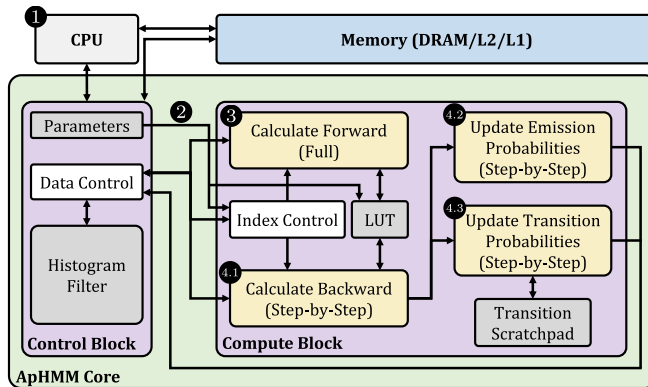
1
CPU
Memory (DRAM/L2/L1)
2
Parameters
Data Control
Histogram Filter
Control Block
3
Calculate Forward (Full)
Index Control
LUT
4.1
Calculate Backward (Step-by-Step)
4.2
Update Emission Probabilities (Step-by-Step)
4.3
Update Transition Probabilities (Step-by-Step)
Transition Scratchpad
Compute Block
ApHMM Core